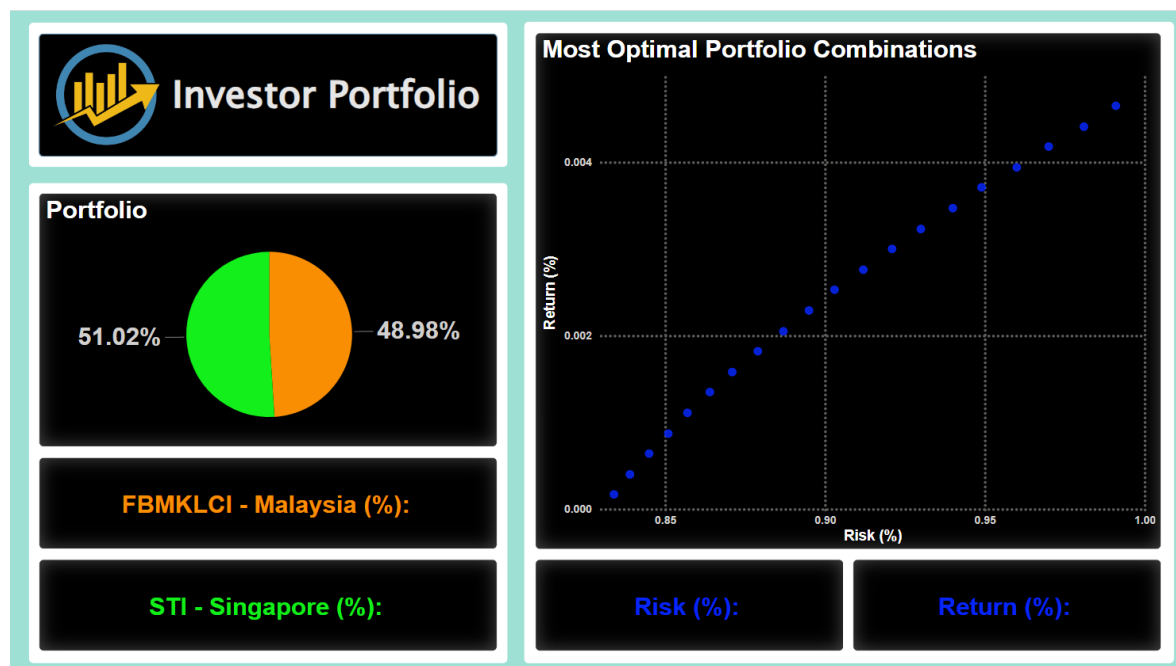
Investor Portfolio

Portfolio

51.02%

48.98%

FBMKLCI - Malaysia (%):

STI - Singapore (%):

Most Optimal Portfolio Combinations

Return (%)

0.004

0.002

0.000

0.85

0.90

0.95

1.00

Risk (%)

Risk (%):

Return (%):